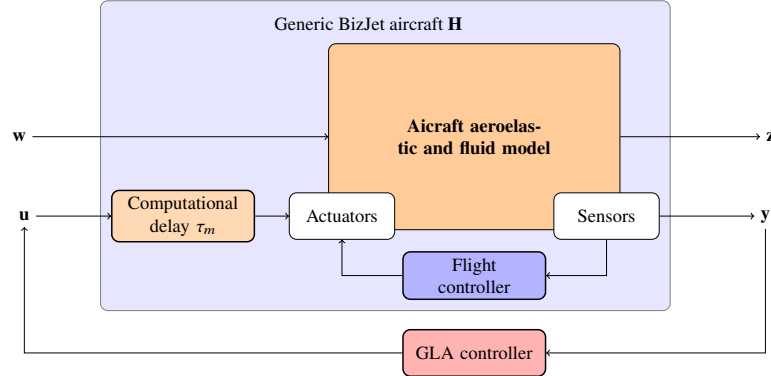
Generic BizJet aircraft $\mathbf{H}$

$\mathbf{w}$

Aicraft aeroelastic and fluid model

$\mathbf{z}$

$\mathbf{u}$

Computational delay $\tau_m$

Actuators

Sensors

$\mathbf{y}$

Flight controller

GLA controller